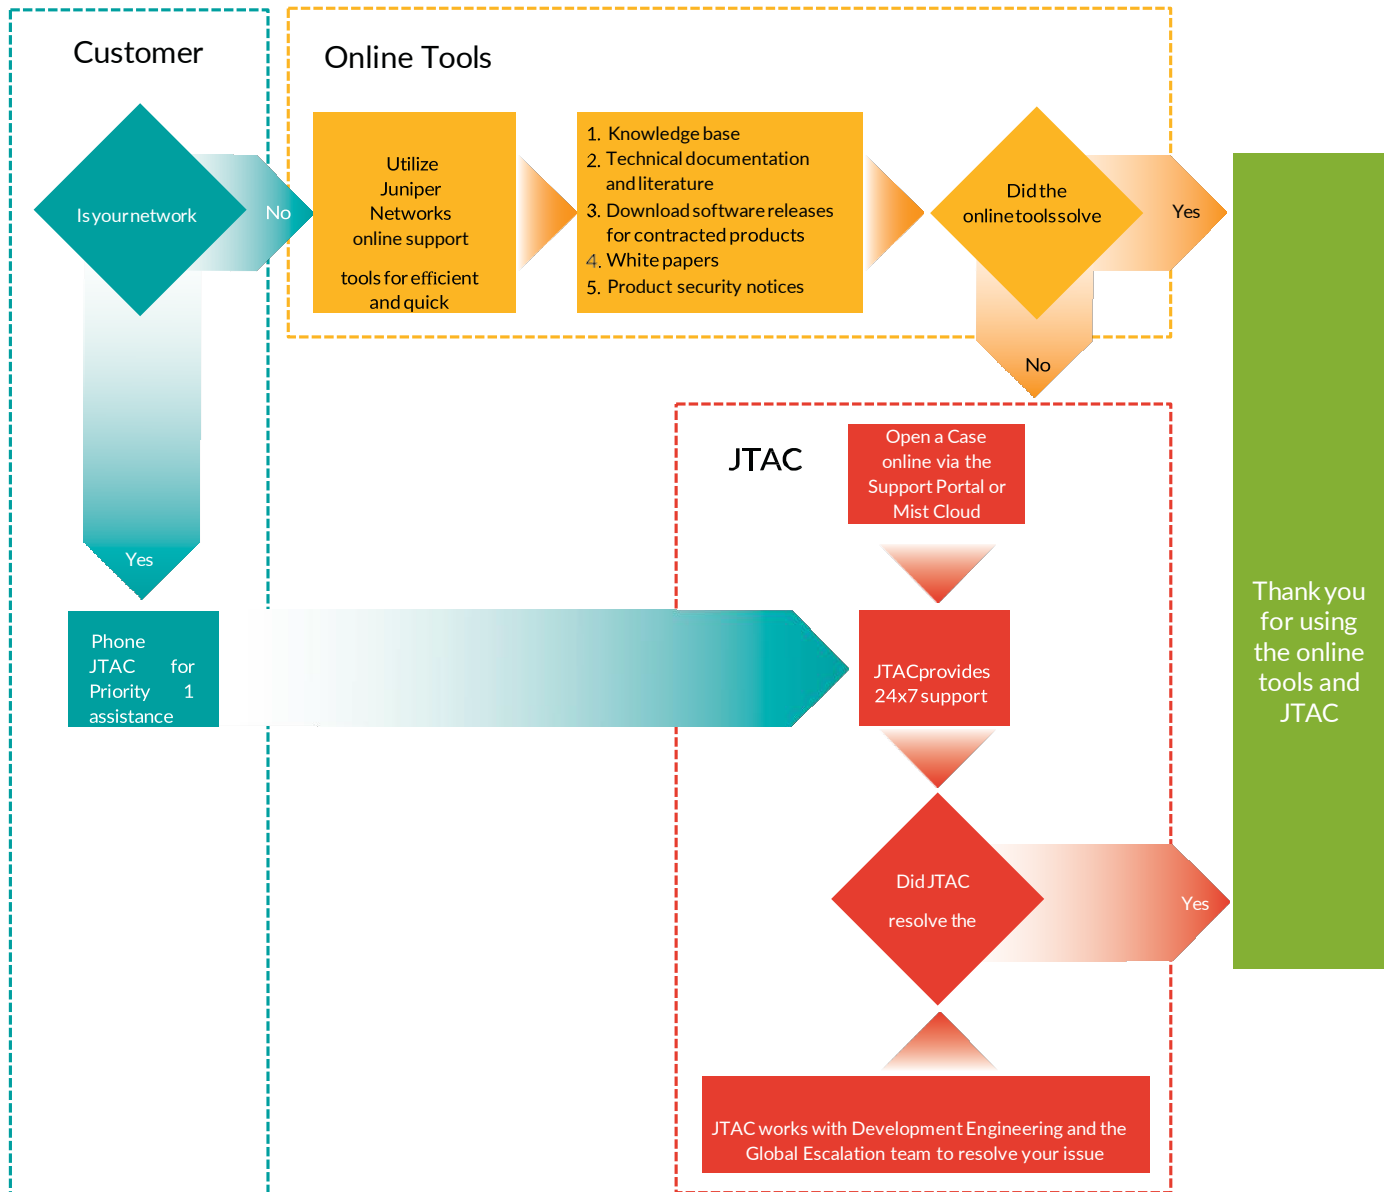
Customer

Online Tools

Isyournetwork

No

Utilize Juniper Networks online support

tools for efficient and quick

1. Knowledge base
2. Technical documentation and literature
3. Download software releases for contracted products
4. White papers
5. Product security notices

Did the online tools solve

Yes

No

Yes

JTAC

Open a Case online via the Support Portal or Mist Cloud

Phone JTAC for Priority 1 assistance

JTACprovides 24x7 support

Thank you for using the online tools and JTAC

Did JTAC

resolve the

Yes

JTAC works with Development Engineering and the Global Escalation team to resolve your issue